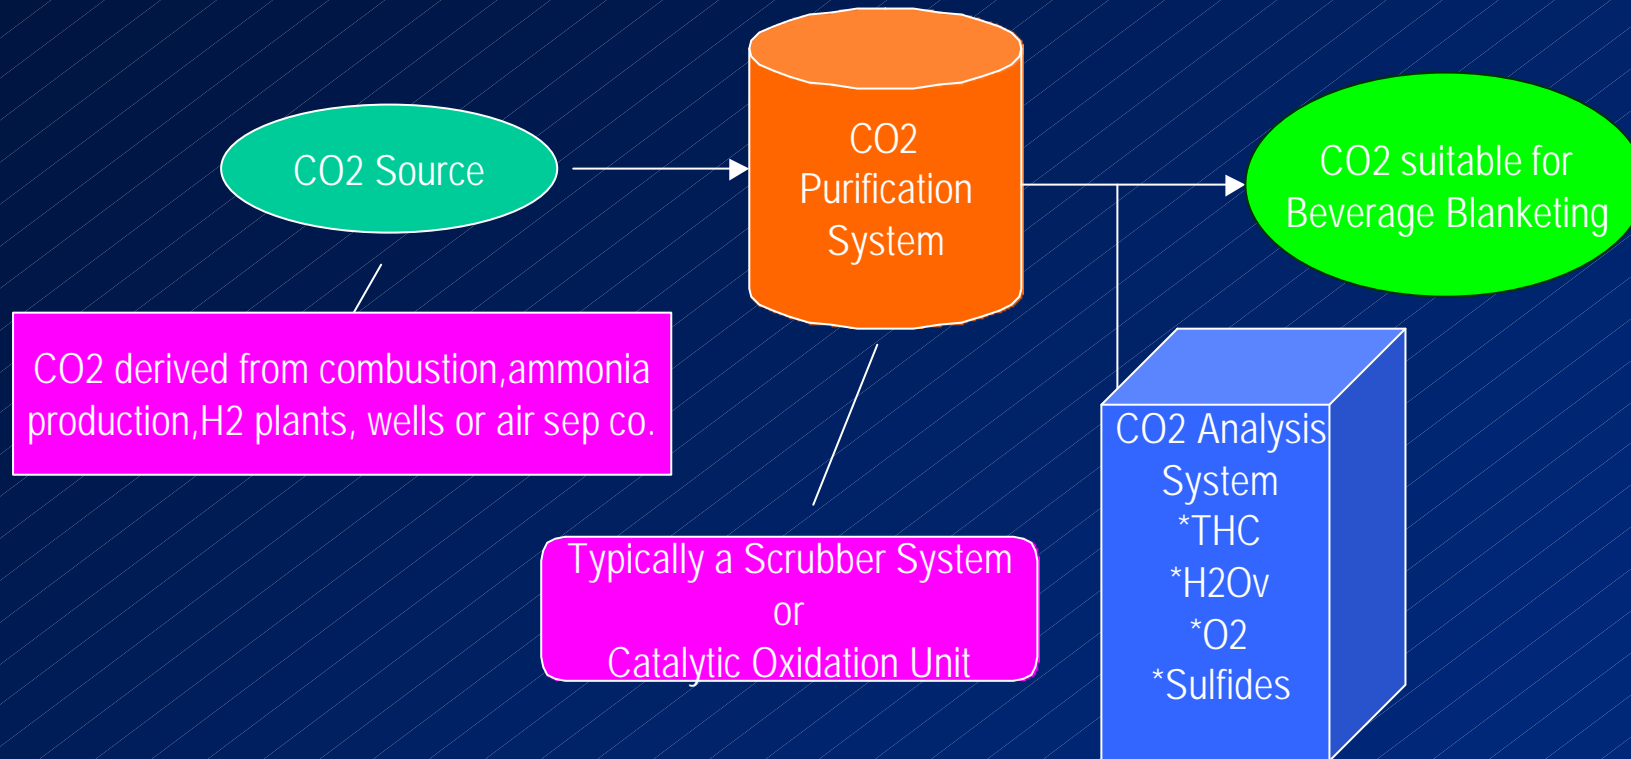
CO2 Source

CO2 Purification System

CO2 suitable for Beverage Blanketing

CO2 derived from combustion,ammonia production,H2 plants, wells or air sep co.

Typically a Scrubber System
or
Catalytic Oxidation Unit

CO2 Analysis System
*THC
*H2Ov
*O2
*Sulfides